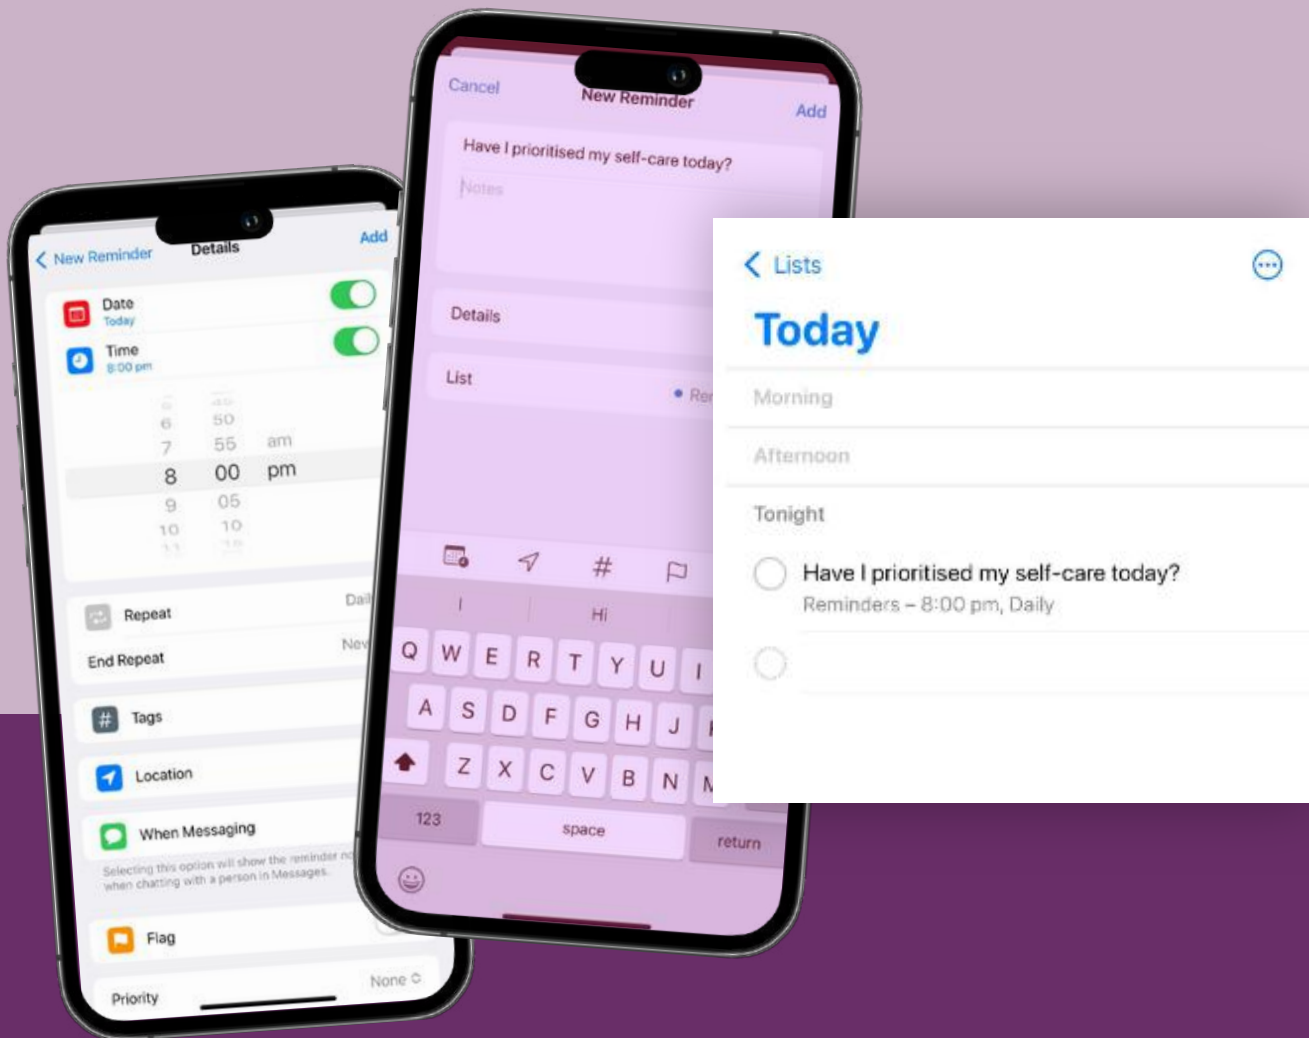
New Reminder
Details
Add

Date
Today

Time
8:00 pm

6 50
7 55 am
8 00 pm
9 05
10 10

Repeat
Dai

End Repeat
Nev

Tags

Location

When Messaging
Selecting this option will show the reminder no when chatting with a person in Messages.

Flag

Priority
None

Cancel
New Reminder
Add

Have I prioritised my self-care today?
Notes

Details

List
Re

I
Hi

Q W E R T Y U I
A S D F G H J
Z X C V B N M
123
space
return

Lists

Today

Morning

Afternoon

Tonight

Have I prioritised my self-care today?
Reminders – 8:00 pm, Daily